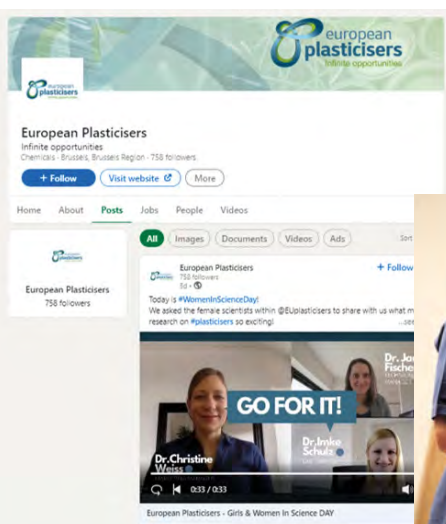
european plasticisers
Infinite opportunities

european plasticisers

European Plasticisers
Infinite opportunities
Chemicals · Brussels, Brussels Region · 758 followers

+ Follow
Visit website
More

Home About Posts Jobs People Videos

european plasticisers
European Plasticisers
758 followers

All Images Documents Videos Ads Sort

European Plasticisers
758 followers
5d ·
+ Follow

Today is #WomenInScienceDay!
We asked the female scientists within @EUplasticisers to share with us what m research on #plasticisers so exciting! ...see

Dr. Jo Fische
GO FOR IT!
Dr. Christine Weiss
Dr. Imke Schulz

0:33 / 0:33

European Plasticisers - Girls & Women In Science DAY